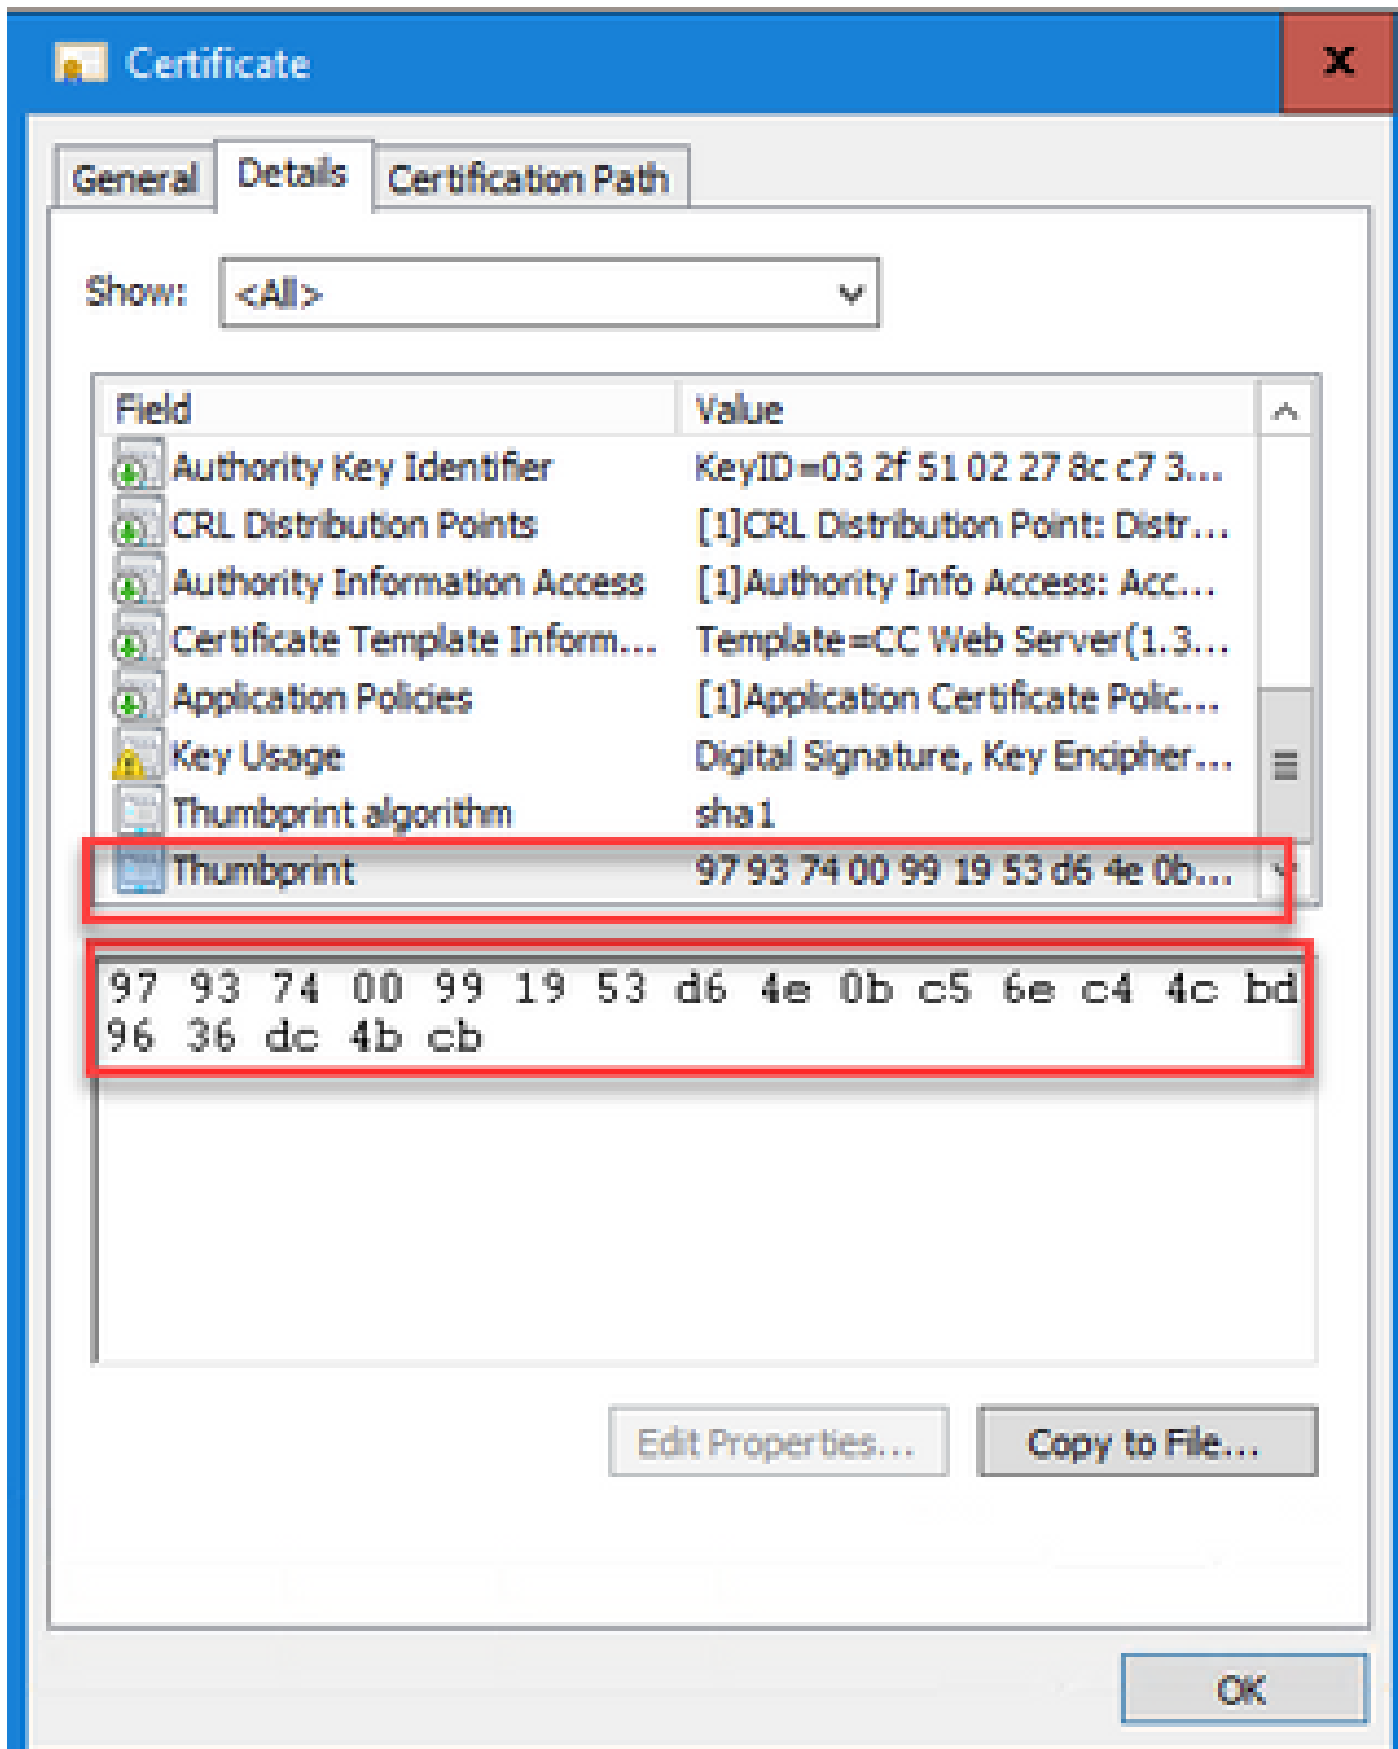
Certificate

General Details Certification Path

Show: <All>

| Field | Value |
|---|---|
| Authority Key Identifier | KeyID=03 2f 51 02 27 8c c7 3... |
| CRL Distribution Points | [1]CRL Distribution Point: Distr... |
| Authority Information Access | [1]Authority Info Access: Acc... |
| Certificate Template Inform... | Template=CC Web Server(1.3... |
| Application Policies | [1]Application Certificate Polic... |
| Key Usage | Digital Signature, Key Encipher... |
| Thumbprint algorithm | sha1 |
| Thumbprint | 97 93 74 00 99 19 53 d6 4e 0b... |

97 93 74 00 99 19 53 d6 4e 0b c5 6e c4 4c bd 96 36 dc 4b cb

Edit Properties... Copy to File...

OK